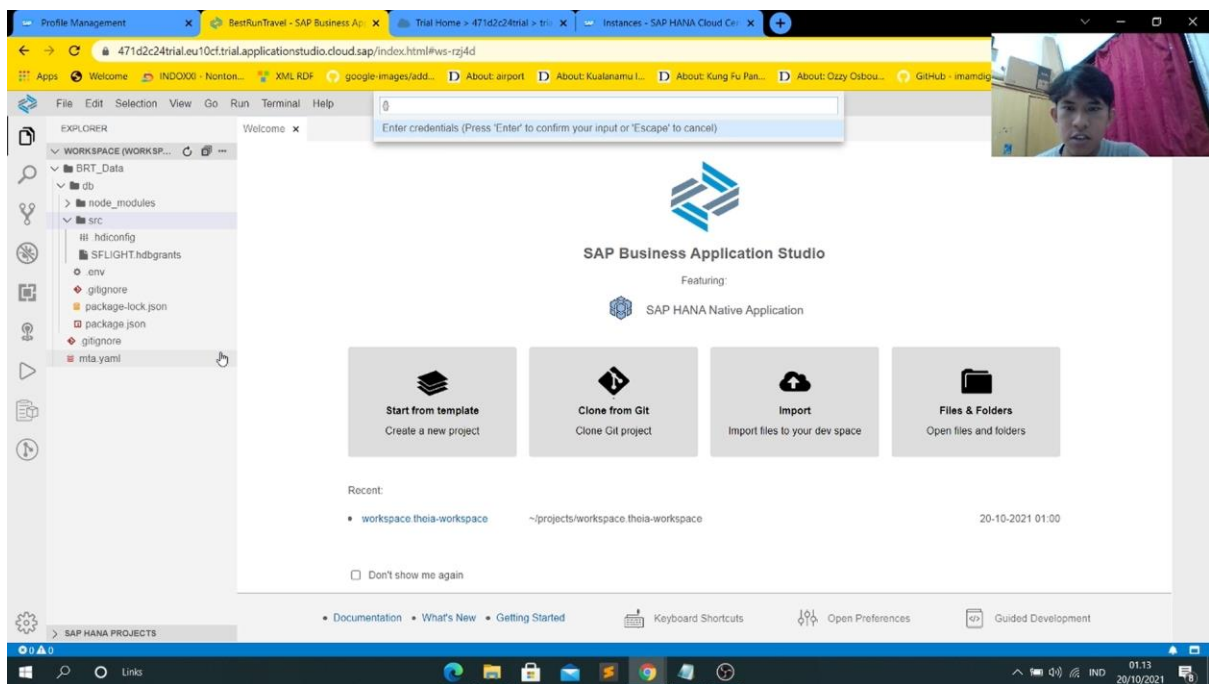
Profile Management
BestRunTravel - SAP Business Ap
Trial Home > 471d2c24trial > tri
Instances - SAP HANA Cloud Ce

471d2c24trial.eu10cf.trial.applicationstudio.cloud.sap/index.html#ws-rzj4d

Apps Welcome INDOXXI - Nonton... XML RDF google-images/add... About: airport About: Kualanamu I... About: Kung Fu Pan... About: Ozzy Osbou... GitHub - imamdig

File Edit Selection View Go Run Terminal Help

Enter credentials (Press 'Enter' to confirm your input or 'Escape' to cancel)

EXPLORER
Welcome ×

WORKSPACE (WORKSP...
BRT_Data
db
node_modules
src
.hdiconfig
SFLIGHT.hdbgrants
.env
.gitignore
package-lock.json
package.json
.gitignore
mta.yaml

SAP Business Application Studio
Featuring:
SAP HANA Native Application

Start from template
Create a new project

Clone from Git
Clone Git project

Import
Import files to your dev space

Files & Folders
Open files and folders

Recent:
• workspace.theia-workspace ~/projects/workspace.theia-workspace 20-10-2021 01:00

Don't show me again

• Documentation • What's New • Getting Started
Keyboard Shortcuts
Open Preferences
Guided Development

> SAP HANA PROJECTS
0 0
Links
IND 01.13 20/10/2021